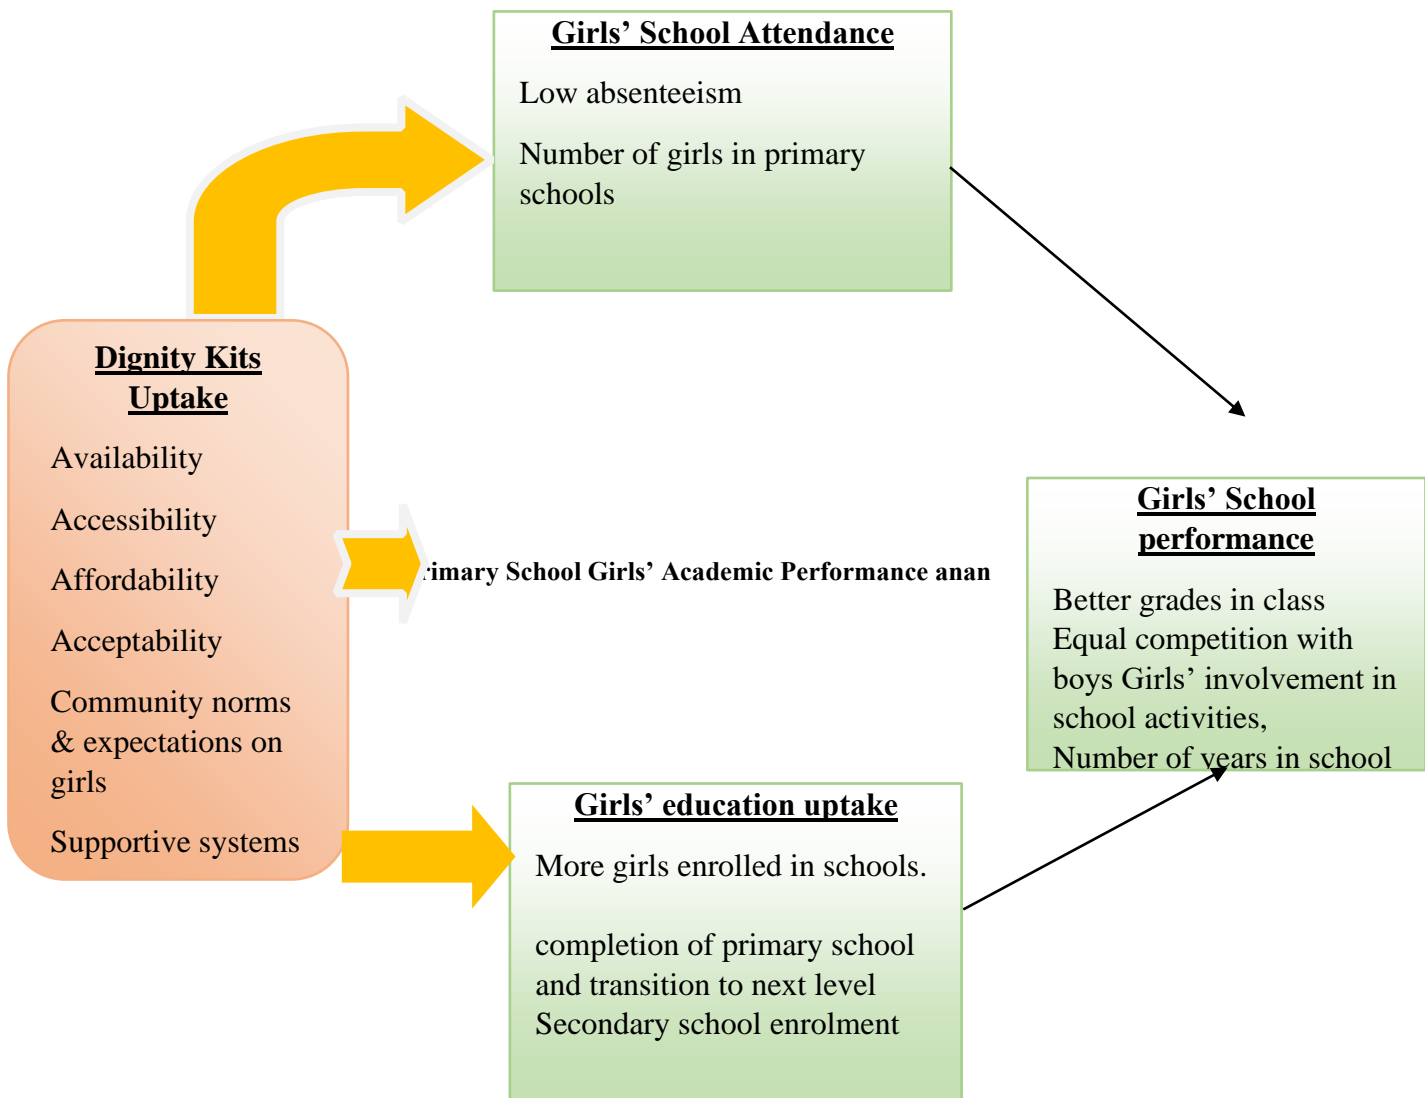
Girls' School Attendance

Low absenteeism

Number of girls in primary schools

Dignity Kits Uptake

Availability

Accessibility

Affordability

Acceptability

Community norms & expectations on girls

Supportive systems

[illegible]rimary School Girls' Academic Performance anan

Girls' School performance

Better grades in class Equal competition with boys Girls' involvement in school activities, Number of years in school

Girls' education uptake

More girls enrolled in schools.

completion of primary school and transition to next level Secondary school enrolment